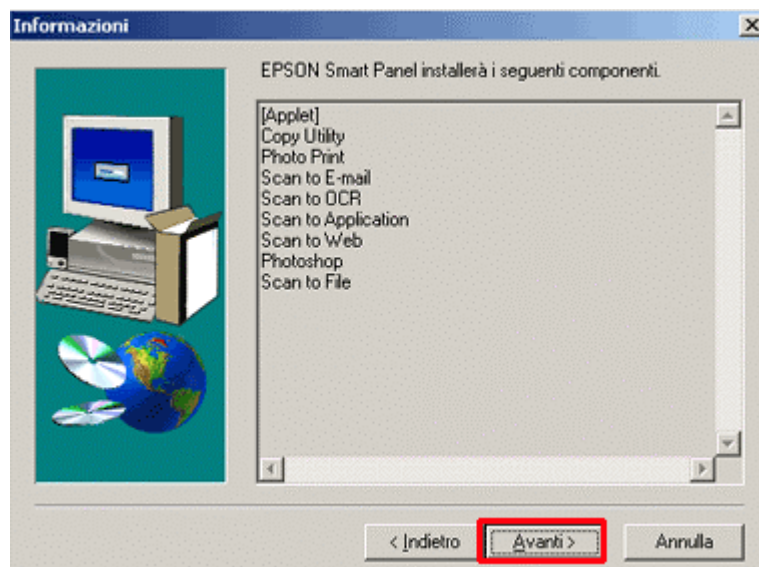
Informazioni

×

EPSON Smart Panel installerà i seguenti componenti.

[Applet]
Copy Utility
Photo Print
Scan to E-mail
Scan to OCR
Scan to Application
Scan to Web
Photoshop
Scan to File

< Indietro

Avanti >

Annulla